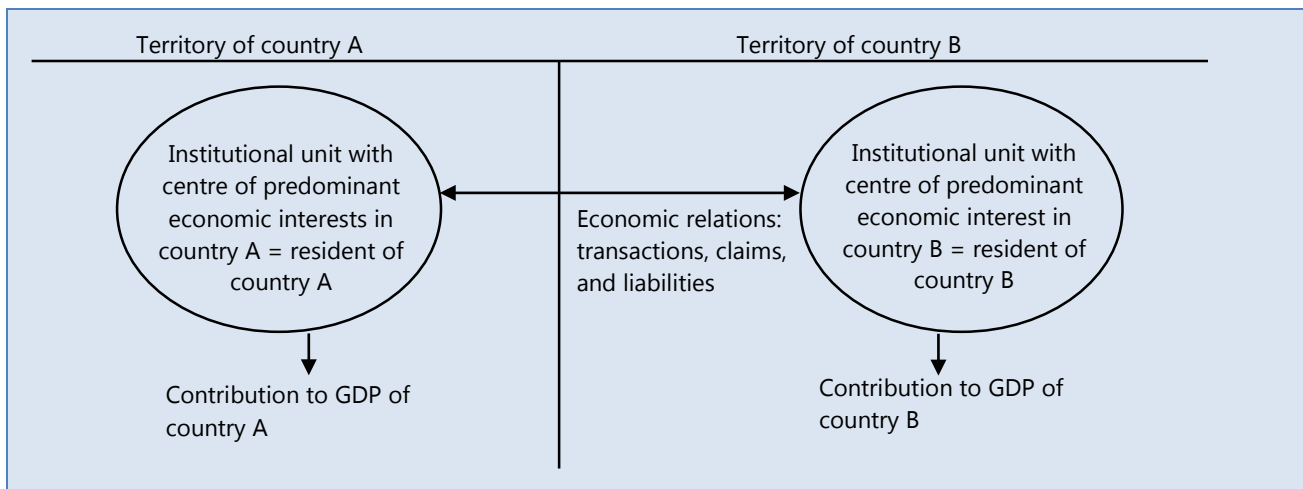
Territory of country A

Territory of country B

Institutional unit with centre of predominant economic interests in country A = resident of country A

Economic relations: transactions, claims, and liabilities

Institutional unit with centre of predominant economic interest in country B = resident of country B

Contribution to GDP of country A

Contribution to GDP of country B